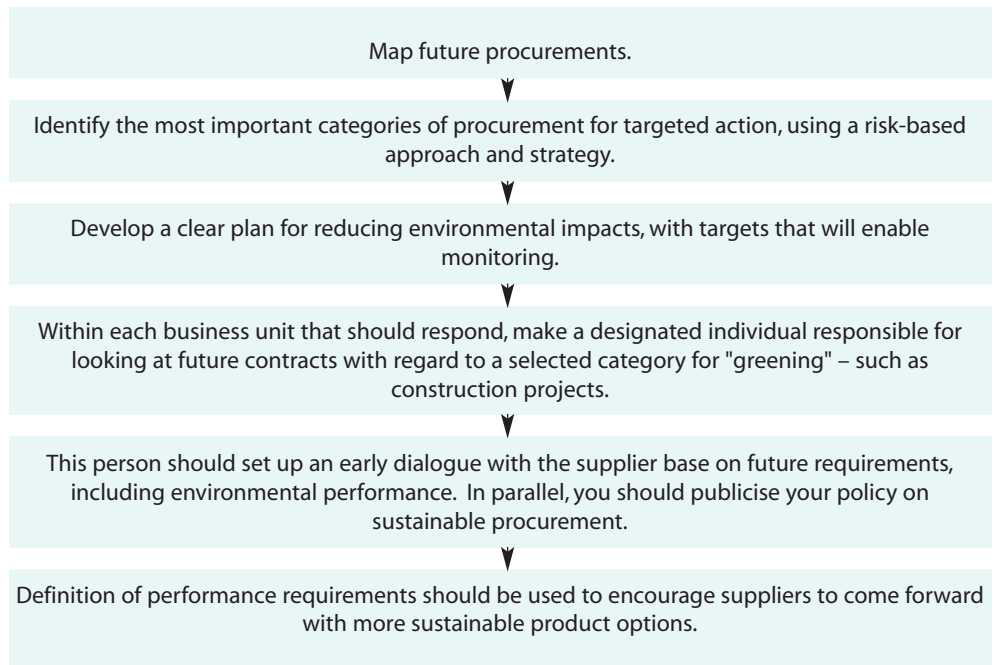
Map future procurements.

Identify the most important categories of procurement for targeted action, using a risk-based approach and strategy.

Develop a clear plan for reducing environmental impacts, with targets that will enable monitoring.

Within each business unit that should respond, make a designated individual responsible for looking at future contracts with regard to a selected category for "greening" – such as construction projects.

This person should set up an early dialogue with the supplier base on future requirements, including environmental performance. In parallel, you should publicise your policy on sustainable procurement.

Definition of performance requirements should be used to encourage suppliers to come forward with more sustainable product options.